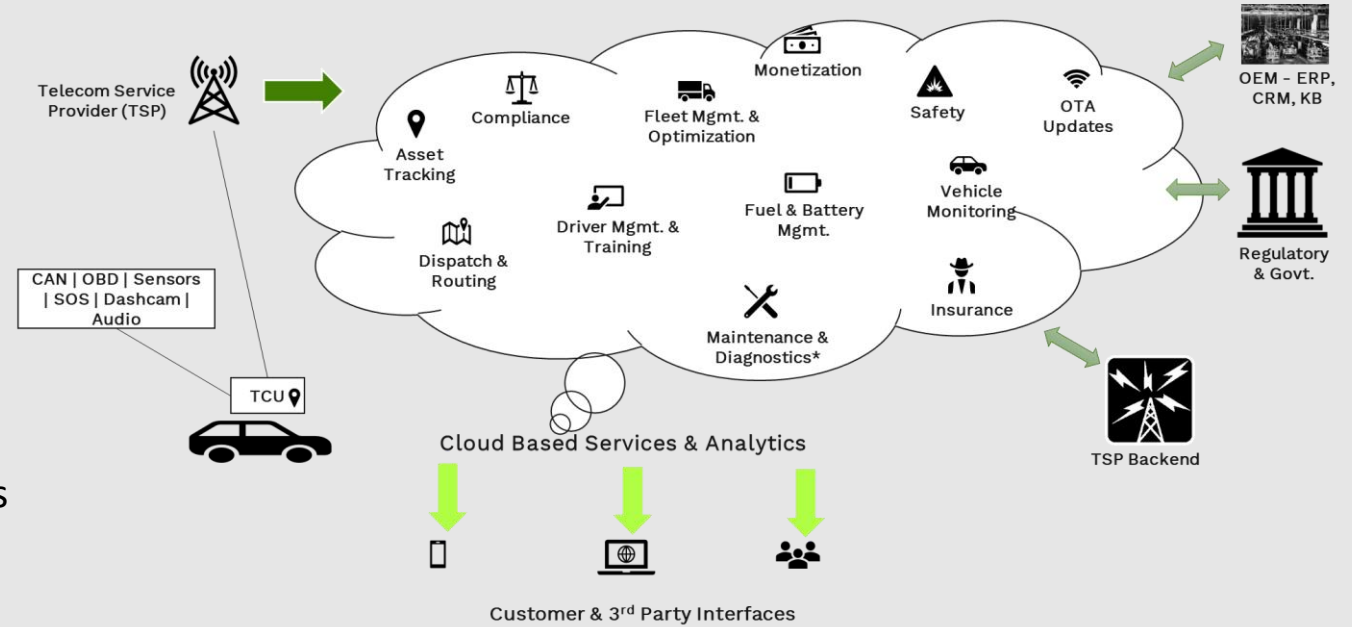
Telecom Service Provider (TSP)

Asset Tracking

Compliance

Fleet Mgmt. & Optimization

Monetization

Safety

OTA Updates

OEM - ERP, CRM, KB

Driver Mgmt. & Training

Fuel & Battery Mgmt.

Vehicle Monitoring

Dispatch & Routing

Regulatory & Govt.

CAN | OBD | Sensors | SOS | Dashcam | Audio

Maintenance & Diagnostics*

Insurance

TCU

TSP Backend

Cloud Based Services & Analytics

Customer & 3$^{rd}$ Party Interfaces

s